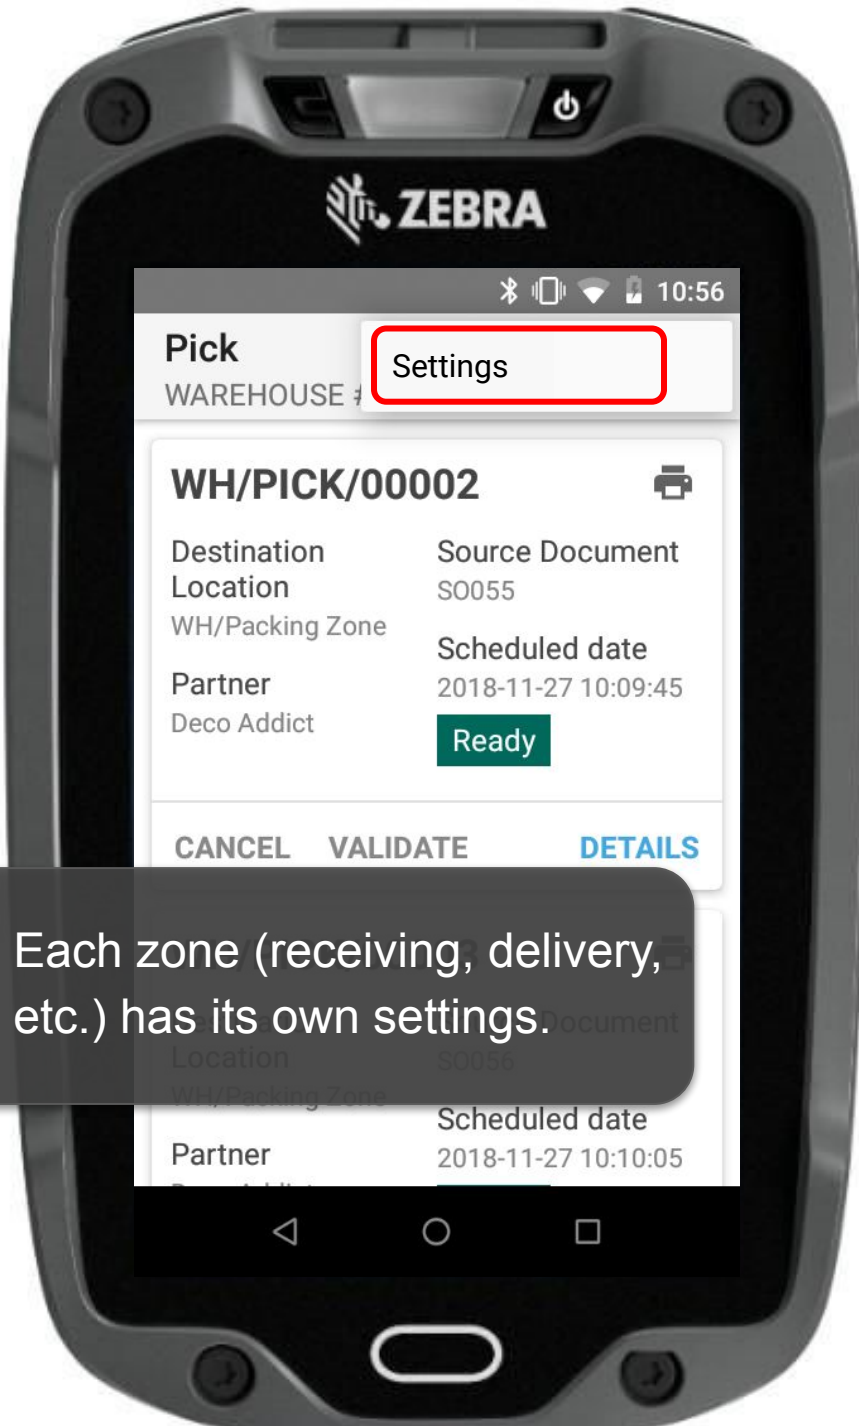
ZEBRA

10:56

Pick
WAREHOUSE #

Settings

WH/PICK/00002

Destination Location
WH/Packing Zone

Partner
Deco Addict

Source Document
SO055

Scheduled date
2018-11-27 10:09:45

Ready

CANCEL VALIDATE DETAILS

Each zone (receiving, delivery, etc.) has its own settings.

Location
WH/Packing Zone

Partner

Document
SO056

Scheduled date
2018-11-27 10:10:05